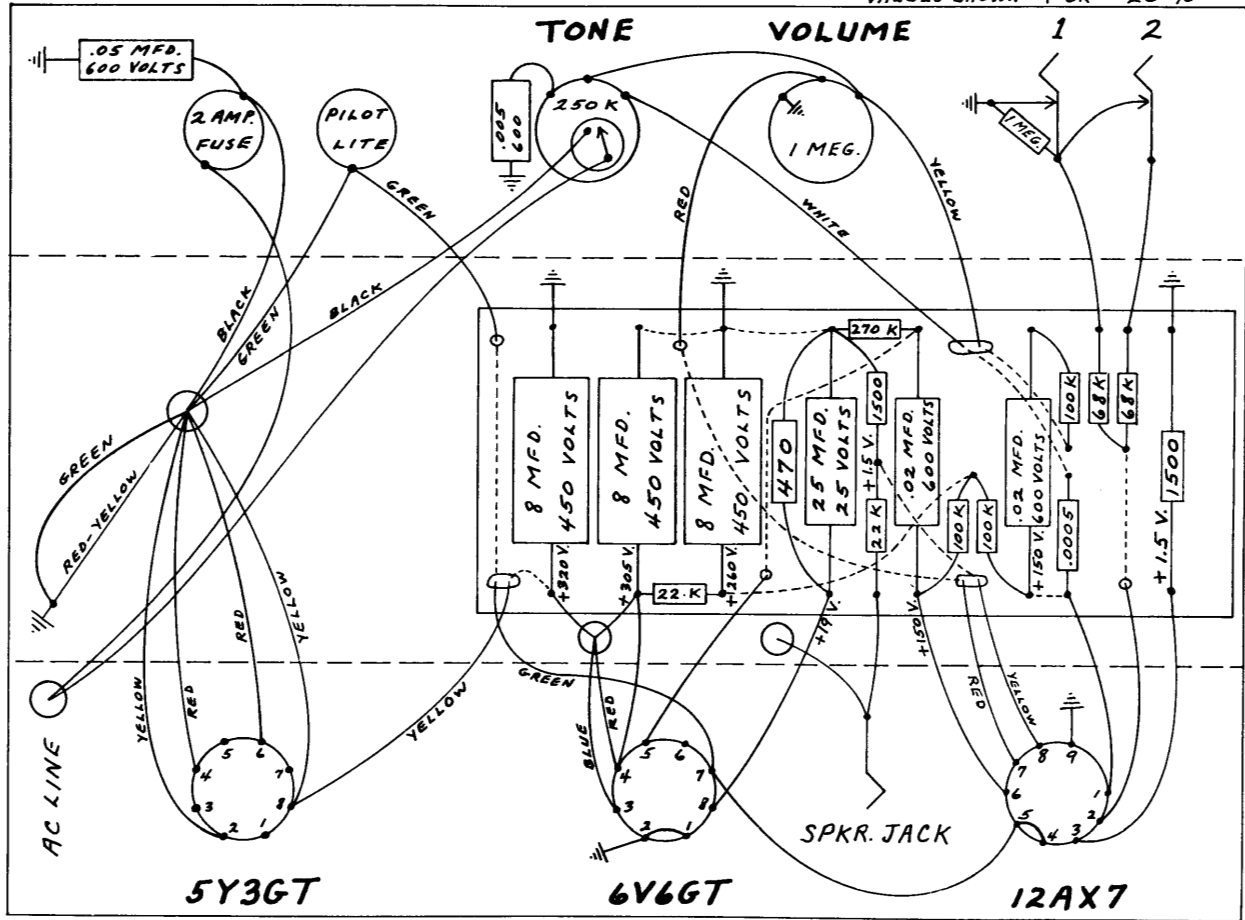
VALUES SHOWN + OR - 20 %

TONE VOLUME 1 2

.05 MFD. 600 VOLTS

2 AMP. FUSE

PILOT LITE

.005 600

250 K

1 MEG.

1 MEG.

GREEN

RED

WHITE

YELLOW

BLACK

GREEN

BLACK

GREEN

RED-YELLOW

8 MFD. 450 VOLTS

8 MFD. 450 VOLTS

8 MFD. 450 VOLTS

470

25 MFD. 25 VOLTS

1500

+1.5 V.

22 K

.02 MFD. 600 VOLTS

270 K

100 K

100 K

100 K

68 K

68 K

.02 MFD. 600 VOLTS

.0005

+150 V.

+1.5 V.

1500

+320 V.

+305 V.

+260 V.

22 K

+19 V.

+150 V.

YELLOW

RED

YELLOW

YELLOW

GREEN

BLUE

RED

RED

YELLOW

AC LINE

4 5 6 7 3 8 2 1

4 5 6 7 3 8 2 1

7 8 9 6 1 5 4 3 2

SPKR. JACK

5Y3GT

6V6GT

12AX7